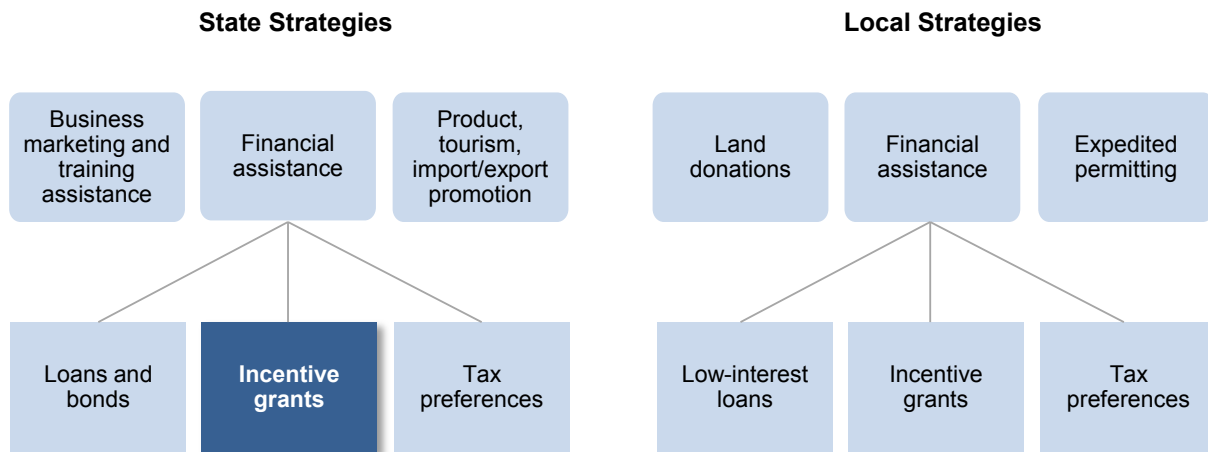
State Strategies

Business marketing and training assistance

Financial assistance

Product, tourism, import/export promotion

Loans and bonds

Incentive grants

Tax preferences

Local Strategies

Land donations

Financial assistance

Expedited permitting

Low-interest loans

Incentive grants

Tax preferences